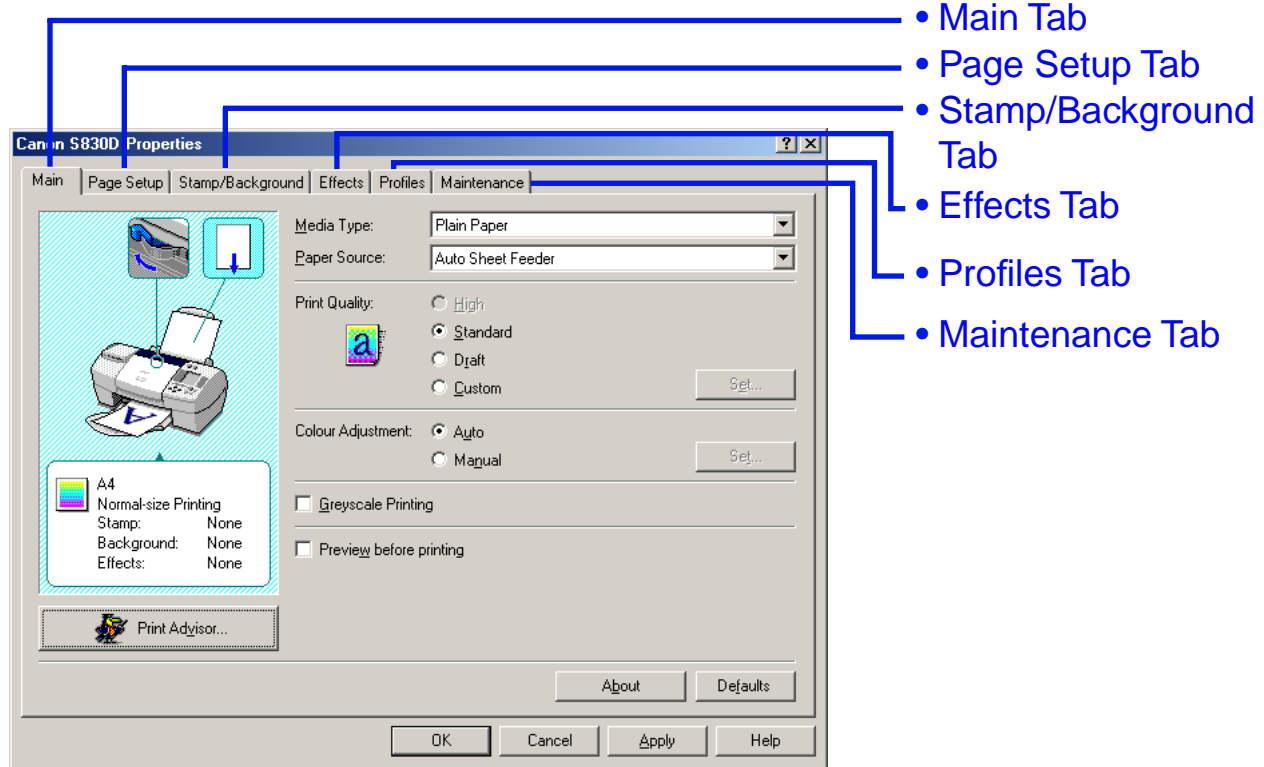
• Main Tab
• Page Setup Tab
• Stamp/Background Tab
• Effects Tab
• Profiles Tab
• Maintenance Tab

Canon S830D Properties
?
Main | Page Setup | Stamp/Background | Effects | Profiles | Maintenance

Media Type: Plain Paper
Paper Source: Auto Sheet Feeder

Print Quality:
High
Standard
Draft
Custom
Set...

Colour Adjustment:
Auto
Manual
Set...

Greyscale Printing

Preview before printing

A4
Normal-size Printing
Stamp: None
Background: None
Effects: None

Print Advisor...

About
Defaults

OK
Cancel
Apply
Help